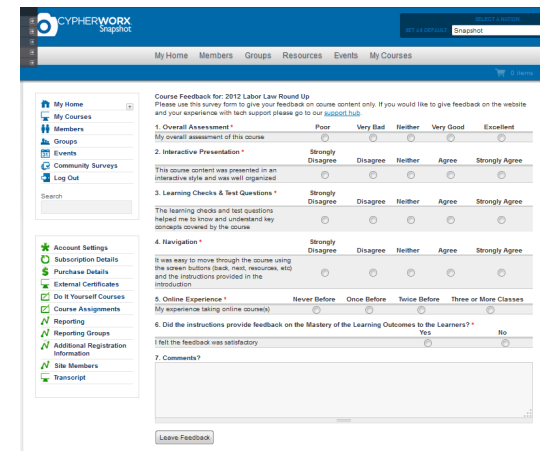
CYPHERWORX Snapshot

SELECT A NATION
SET AS DEFAULT Snapshot

My Home Members Groups Resources Events My Courses

0 items

My Home
My Courses
Members
Groups
Events
Community Surveys
Log Out

Search

Account Settings
Subscription Details
Purchase Details
External Certificates
Do It Yourself Courses
Course Assignments
Reporting
Reporting Groups
Additional Registration Information
Site Members
Transcript

Course Feedback for: 2012 Labor Law Round Up
Please use this survey form to give your feedback on course content only. If you would like to give feedback on the website and your experience with tech support please go to our support hub.

| 1. Overall Assessment * | Poor | Very Bad | Neither | Very Good | Excellent |
|---|---|---|---|---|---|
| My overall assessment of this course | | | | | |

| 2. Interactive Presentation * | Strongly Disagree | Disagree | Neither | Agree | Strongly Agree |
|---|---|---|---|---|---|
| This course content was presented in an interactive style and was well organized | | | | | |

| 3. Learning Checks & Test Questions * | Strongly Disagree | Disagree | Neither | Agree | Strongly Agree |
|---|---|---|---|---|---|
| The learning checks and test questions helped me to know and understand key concepts covered by the course | | | | | |

| 4. Navigation * | Strongly Disagree | Disagree | Neither | Agree | Strongly Agree |
|---|---|---|---|---|---|
| It was easy to move through the course using the screen buttons (back, next, resources, etc) and the instructions provided in the introduction | | | | | |

| 5. Online Experience * | Never Before | Once Before | Twice Before | Three or More Classes |
|---|---|---|---|---|
| My experience taking online course(s) | | | | |

| 6. Did the instructions provide feedback on the Mastery of the Learning Outcomes to the Learners? * | Yes | No |
|---|---|---|
| I felt the feedback was satisfactory | | |

7. Comments?

Leave Feedback